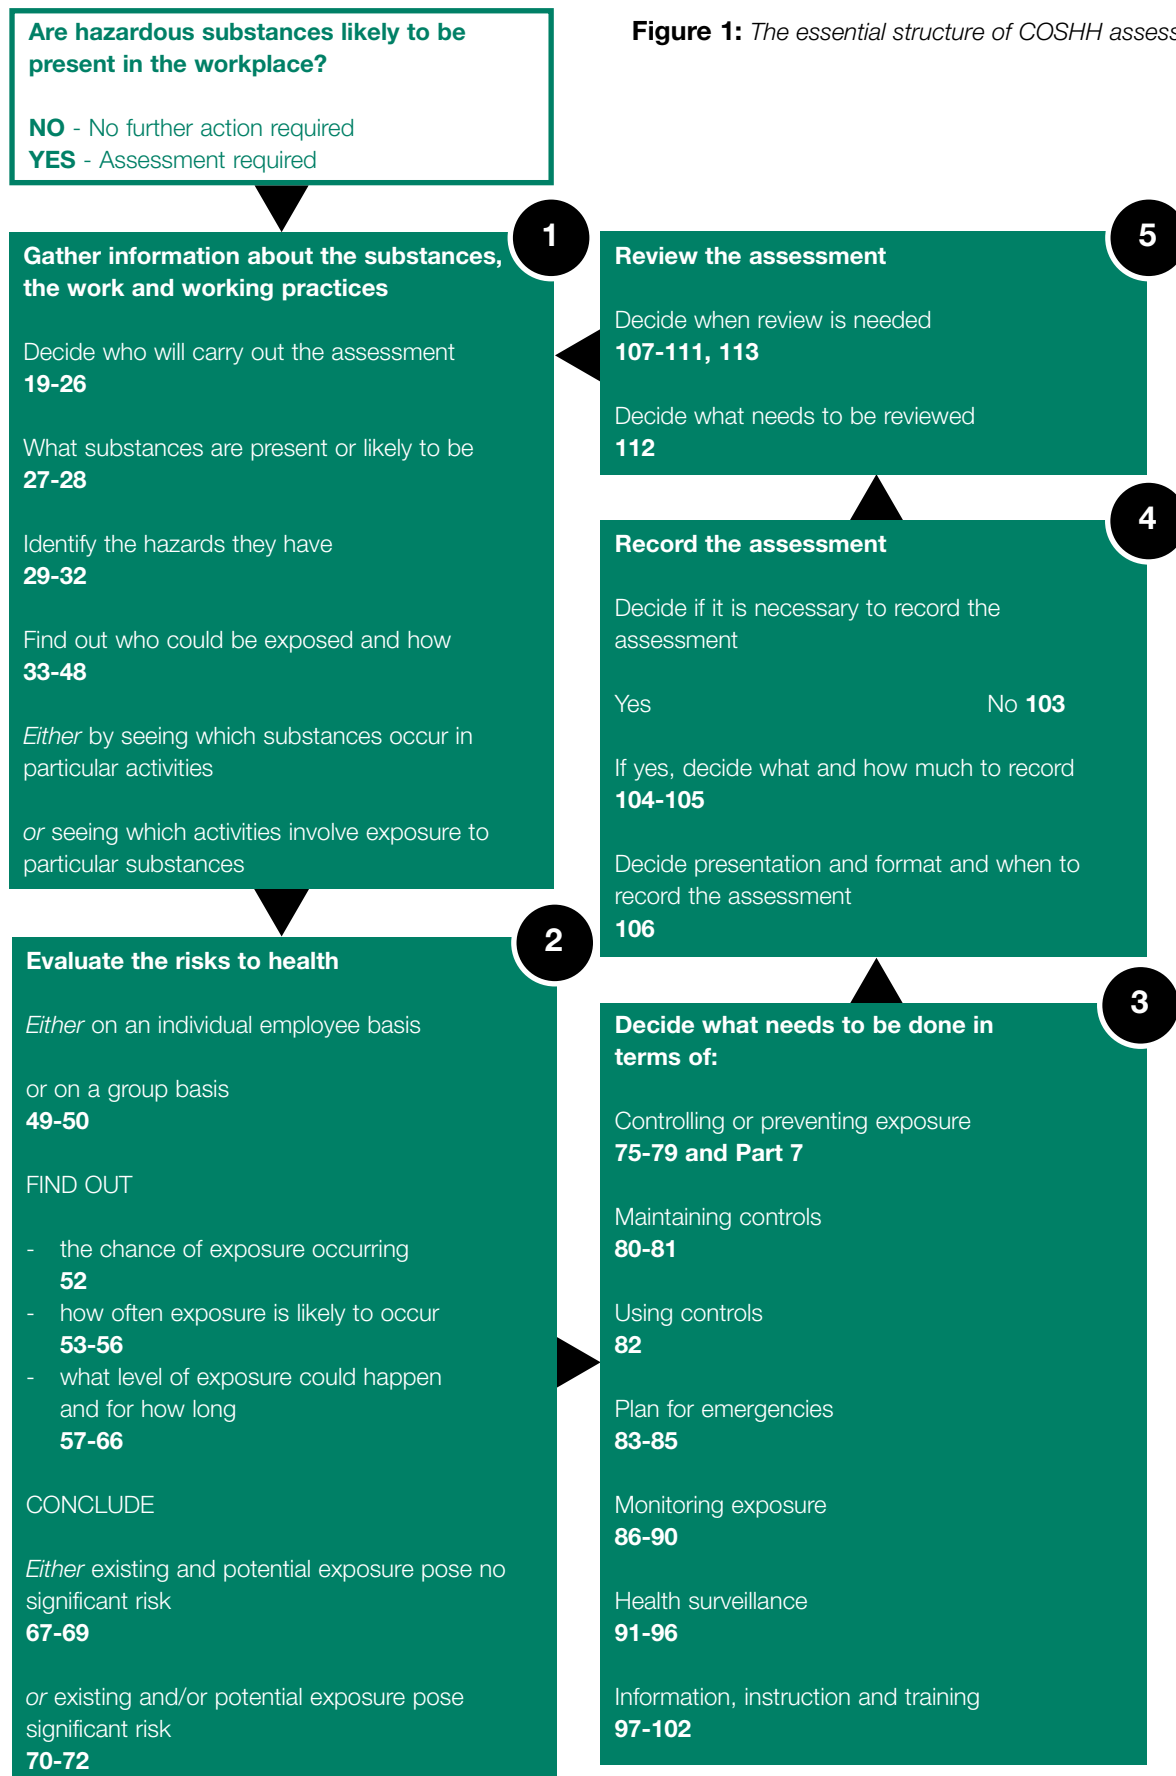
Are hazardous substances likely to be present in the workplace?

NO - No further action required
YES - Assessment required

Figure 1: The essential structure of COSHH assess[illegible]

1

Gather information about the substances, the work and working practices

Decide who will carry out the assessment
19-26

What substances are present or likely to be
27-28

Identify the hazards they have
29-32

Find out who could be exposed and how
33-48

Either by seeing which substances occur in particular activities

or seeing which activities involve exposure to particular substances

5

Review the assessment

Decide when review is needed
107-111, 113

Decide what needs to be reviewed
112

4

Record the assessment

Decide if it is necessary to record the assessment

Yes No 103

If yes, decide what and how much to record
104-105

Decide presentation and format and when to record the assessment
106

2

Evaluate the risks to health

Either on an individual employee basis

or on a group basis
49-50

FIND OUT

- the chance of exposure occurring
52
- how often exposure is likely to occur
53-56
- what level of exposure could happen and for how long
57-66

CONCLUDE

Either existing and potential exposure pose no significant risk
67-69

or existing and/or potential exposure pose significant risk
70-72

3

Decide what needs to be done in terms of:

Controlling or preventing exposure
75-79 and Part 7

Maintaining controls
80-81

Using controls
82

Plan for emergencies
83-85

Monitoring exposure
86-90

Health surveillance
91-96

Information, instruction and training
97-102